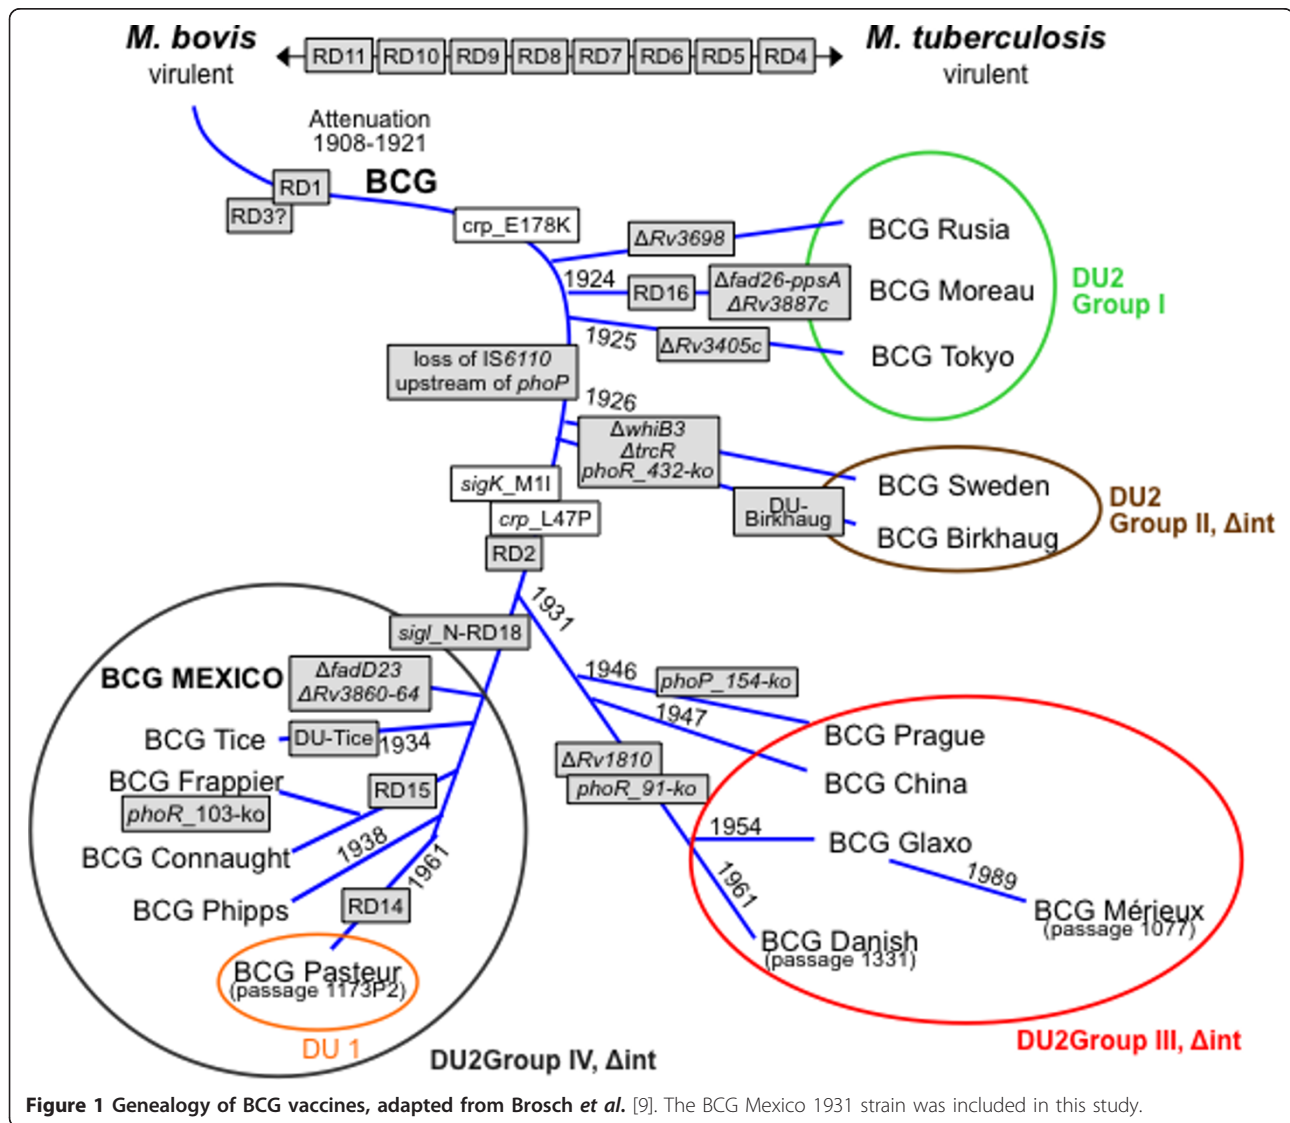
M. bovis
virulent

RD11 RD10 RD9 RD8 RD7 RD6 RD5 RD4

M. tuberculosis
virulent

Attenuation
1908-1921

RD1
RD3?
BCG
crp_E178K
ΔRv3698
1924
RD16
Δfad26-ppsA
ΔRv3887c
1925
ΔRv3405c
BCG Rusia
BCG Moreau
BCG Tokyo
DU2
Group I

loss of IS6110
upstream of phoP
1926
ΔwhiB3
ΔtrcR
phoR_432-ko
DU-Birkhaug
BCG Sweden
BCG Birkhaug
DU2
Group II, Δint

sigK_M1I
crp_L47P
RD2
1931
sigI_N-RD18
BCG MEXICO
ΔfadD23
ΔRv3860-64
BCG Tice
DU-Tice
1934
BCG Frappier
phoR_103-ko
RD15
BCG Connaught
1938
1961
BCG Phipps
RD14
BCG Pasteur
(passage 1173P2)
DU 1
DU2Group IV, Δint

1946
phoP_154-ko
1947
ΔRv1810
phoR_91-ko
BCG Prague
BCG China
1954
BCG Glaxo
1989
BCG Mérieux
(passage 1077)
1961
BCG Danish
(passage 1331)
DU2Group III, Δint

Figure 1 Genealogy of BCG vaccines, adapted from Brosch et al. [9]. The BCG Mexico 1931 strain was included in this study.